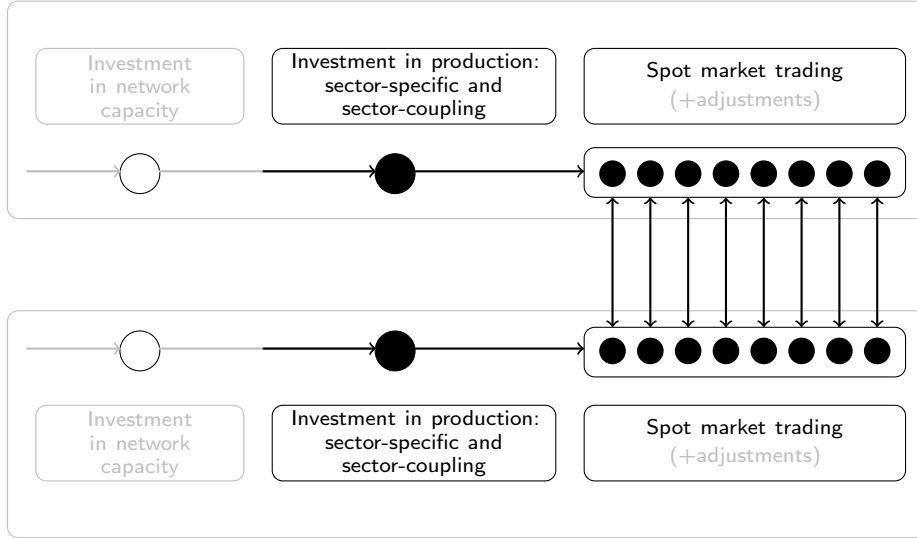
Investment in network capacity

Investment in production: sector-specific and sector-coupling

Spot market trading (+adjustments)

Investment in network capacity

Investment in production: sector-specific and sector-coupling

Spot market trading (+adjustments)